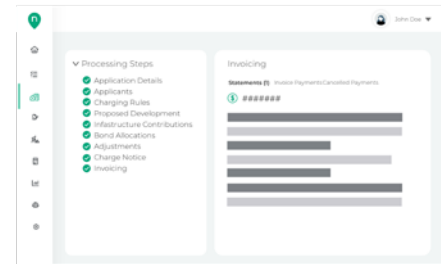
John Doe

Processing Steps
Application Details
Applicants
Charging Rules
Proposed Development
Infrastructure Contributions
Bond Allocations
Adjustments
Charge Notice
Invoicing

Invoicing

Statements (1) Invoice Payments Cancelled Payments

#######